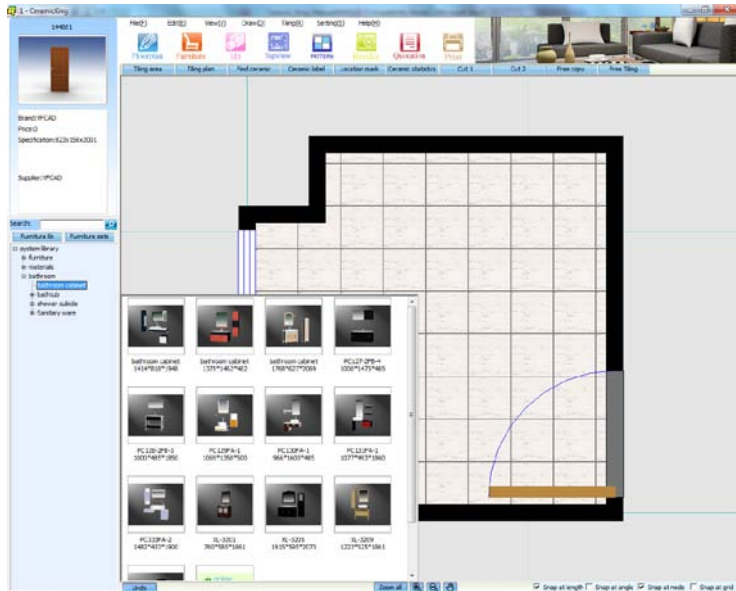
1 - CeramicKing

144801

Brand:YFCAD
Price:0
Specification:623x356x2001

Supplier:YFCAD

Search:
Furniture lib Furniture sele

system library
furniture
materials
bathroom
bathroom cabinet
bathtub
shower cubicle
Sanitary ware

File(F) Edit(E) View(V) Draw(D) Tiling(T) Setting(S) Help(H)

Floorplan Furniture 3D Topview PATTERN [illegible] Quotation Print

Tiling area Tiling plan Find ceramic Ceramic label Location mark Ceramic statistics Cut 1 Cut 2 Free copy Free Tiling

bathroom cabinet 1414*818*1948
bathroom cabinet 1375*1462*482
bathroom cabinet 1768*627*2069
PC127-2FB-4 1030*1475*465
PC128-2FB-3 1000*485*1850
PC129FA-1 1069*1350*500
PC130FA-1 966*1600*465
PC131FA-1 1077*463*1860
PC133FA-2 1483*403*1900
XL-3201 760*585*1661
XL-3205 1935*505*2075
XL-3209 1227*525*1661

Undo Zoom all

Snap at length Snap at angle Snap at node Snap at grid